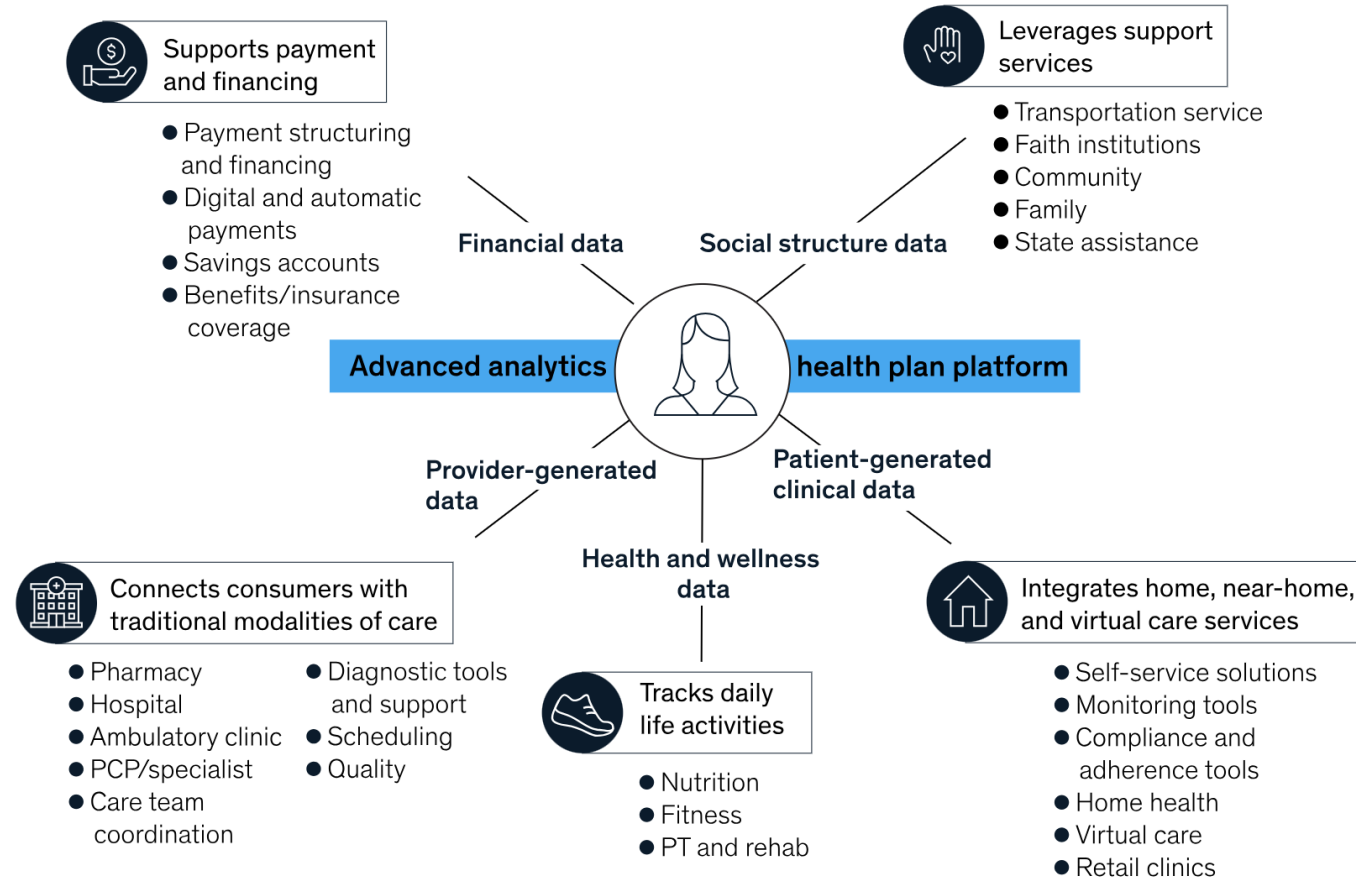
Supports payment and financing

- Payment structuring and financing
- Digital and automatic payments
- Savings accounts
- Benefits/insurance coverage

Leverages support services

- Transportation service
- Faith institutions
- Community
- Family
- State assistance

Financial data

Social structure data

Advanced analytics health plan platform

Provider-generated data

Patient-generated clinical data

Health and wellness data

Connects consumers with traditional modalities of care

- Pharmacy
- Hospital
- Ambulatory clinic
- PCP/specialist
- Care team coordination
- Diagnostic tools and support
- Scheduling
- Quality

Tracks daily life activities

- Nutrition
- Fitness
- PT and rehab

Integrates home, near-home, and virtual care services

- Self-service solutions
- Monitoring tools
- Compliance and adherence tools
- Home health
- Virtual care
- Retail clinics